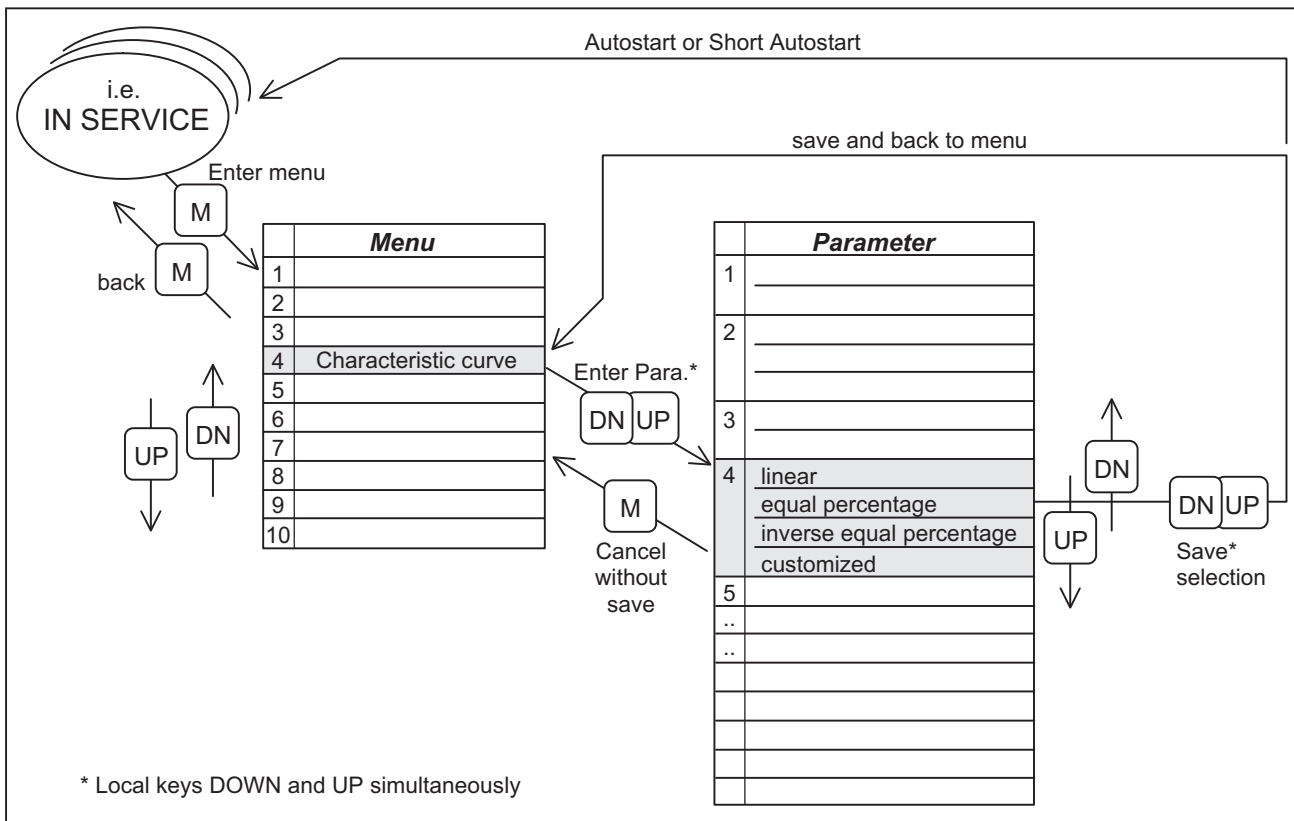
Autostart or Short Autostart

i.e.
IN SERVICE

save and back to menu

Enter menu
M

back
M

| | *Menu* |
|---|---|
| 1 | |
| 2 | |
| 3 | |
| 4 | Characteristic curve |
| 5 | |
| 6 | |
| 7 | |
| 8 | |
| 9 | |
| 10 | |

UP
DN

Enter Para.*
DN UP

M
Cancel without save

| | *Parameter* |
|---|---|
| 1 | |
| 2 | |
| 3 | |
| 4 | linear<br>equal percentage<br>inverse equal percentage<br>customized |
| 5 | |
| .. | |
| .. | |
| | |
| | |
| | |
| | |
| | |

DN
UP

DN UP
Save* selection

* Local keys DOWN and UP simultaneously